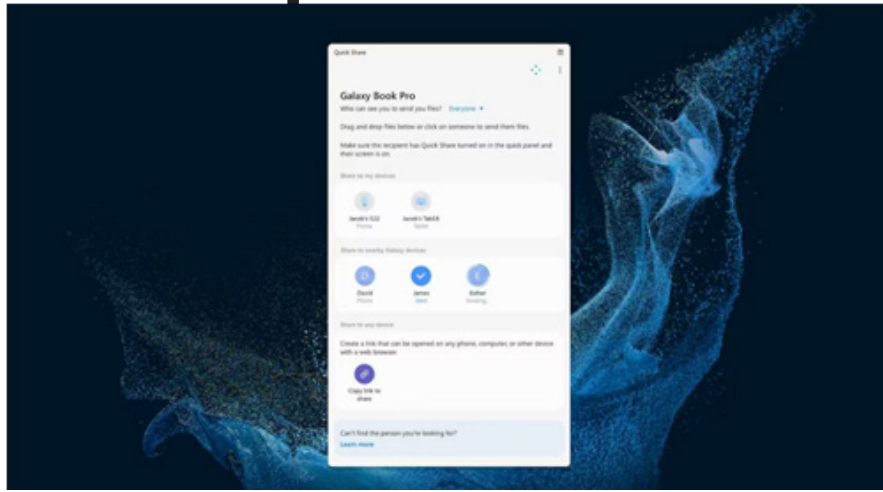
Quick Share

Galaxy Book Pro

Who can see you to send you files? Everyone ▾

Drag and drop files below or click on someone to send them files.

Make sure the recipient has Quick Share turned on in the quick panel and their screen is on.

Share to my devices

Jacob's S22
Phone

Jacob's TabS8
Tablet

Share to nearby Galaxy devices

David
Phone

James
Sent

Esther
Sending

Share to any device

Create a link that can be opened on any phone, computer, or other device with a web browser

Copy link to share

Can't find the person you're looking for?
Learn more